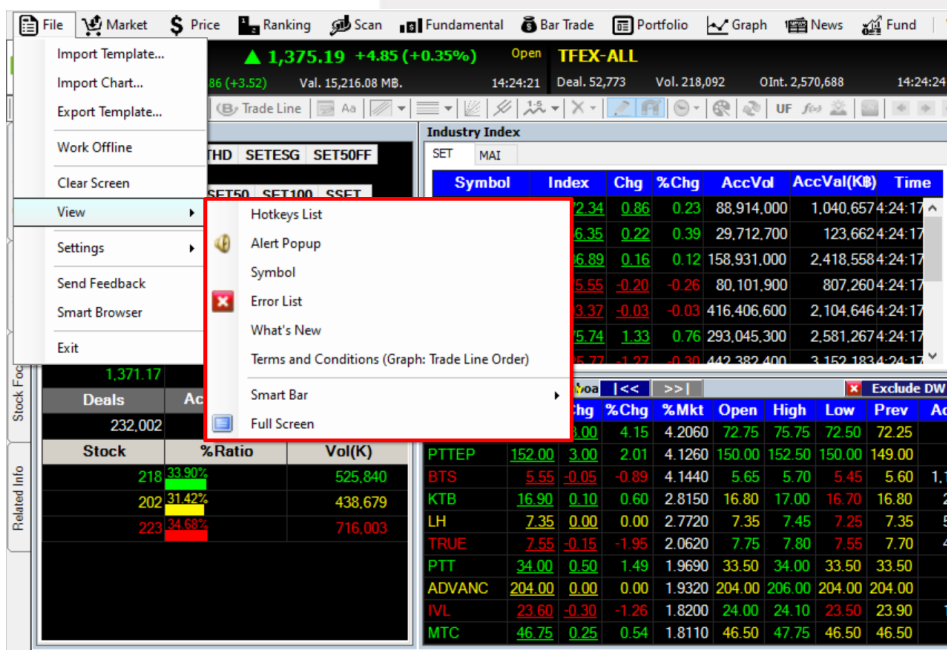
File Market Price Ranking Scan Fundamental Bar Trade Portfolio Graph News Fund

Import Template...
Import Chart...
Export Template...
Work Offline
Clear Screen
View
Settings
Send Feedback
Smart Browser
Exit

▲ 1,375.19 +4.85 (+0.35%) Open TFEX-ALL
86 (+3.52) Val. 15,216.08 MB. 14:24:21 Deal. 52,773 Vol. 218,092 OInt. 2,570,688 14:24:2

Trade Line Aa UF

THD SETESG SET50FF
SET50 SET100 SSET

Hotkeys List
Alert Popup
Symbol
Error List
What's New
Terms and Conditions (Graph: Trade Line Order)
Smart Bar
Full Screen

Industry Index
SET MAI

| Symbol | Index | Chg | %Chg | AccVol | AccVal(K฿) | Time |
|---|---|---|---|---|---|---|
| | 72.34 | 0.86 | 0.23 | 88,914,000 | 1,040,657 | 14:24:17 |
| | 6.35 | 0.22 | 0.39 | 29,712,700 | 123,662 | 14:24:17 |
| | 6.89 | 0.16 | 0.12 | 158,931,000 | 2,418,558 | 14:24:17 |
| | 5.55 | -0.20 | -0.26 | 80,101,900 | 807,260 | 14:24:17 |
| | 3.37 | -0.03 | -0.03 | 416,406,600 | 2,104,646 | 14:24:17 |
| | 5.74 | 1.33 | 0.76 | 293,045,300 | 2,581,267 | 14:24:17 |

1,371.17
Deals Ac
232,002

| Stock | %Ratio | Vol(K) |
|---|---|---|
| 218 | 33.90% | 525,840 |
| 202 | 31.42% | 438,679 |
| 223 | 34.68% | 716,003 |

Stock Foc
Related Info

Mvoa |<< >>| Exclude DW

| | | Chg | %Chg | %Mkt | Open | High | Low | Prev | Ac |
|---|---|---|---|---|---|---|---|---|---|
| | | 0.00 | 4.15 | 4.2060 | 72.75 | 75.75 | 72.50 | 72.25 | |
| PTTEP | 152.00 | 3.00 | 2.01 | 4.1260 | 150.00 | 152.50 | 150.00 | 149.00 | |
| BTS | 5.55 | -0.05 | -0.89 | 4.1440 | 5.65 | 5.70 | 5.45 | 5.60 | 1. |
| KTB | 16.90 | 0.10 | 0.60 | 2.8150 | 16.80 | 17.00 | 16.70 | 16.80 | |
| LH | 7.35 | 0.00 | 0.00 | 2.7720 | 7.35 | 7.45 | 7.25 | 7.35 | |
| TRUE | 7.55 | -0.15 | -1.95 | 2.0620 | 7.75 | 7.80 | 7.55 | 7.70 | |
| PTT | 34.00 | 0.50 | 1.49 | 1.9690 | 33.50 | 34.00 | 33.50 | 33.50 | |
| ADVANC | 204.00 | 0.00 | 0.00 | 1.9320 | 204.00 | 206.00 | 204.00 | 204.00 | |
| IVL | 23.60 | -0.30 | -1.26 | 1.8200 | 24.00 | 24.10 | 23.50 | 23.90 | |
| MTC | 46.75 | 0.25 | 0.54 | 1.8110 | 46.50 | 47.75 | 46.50 | 46.50 | |